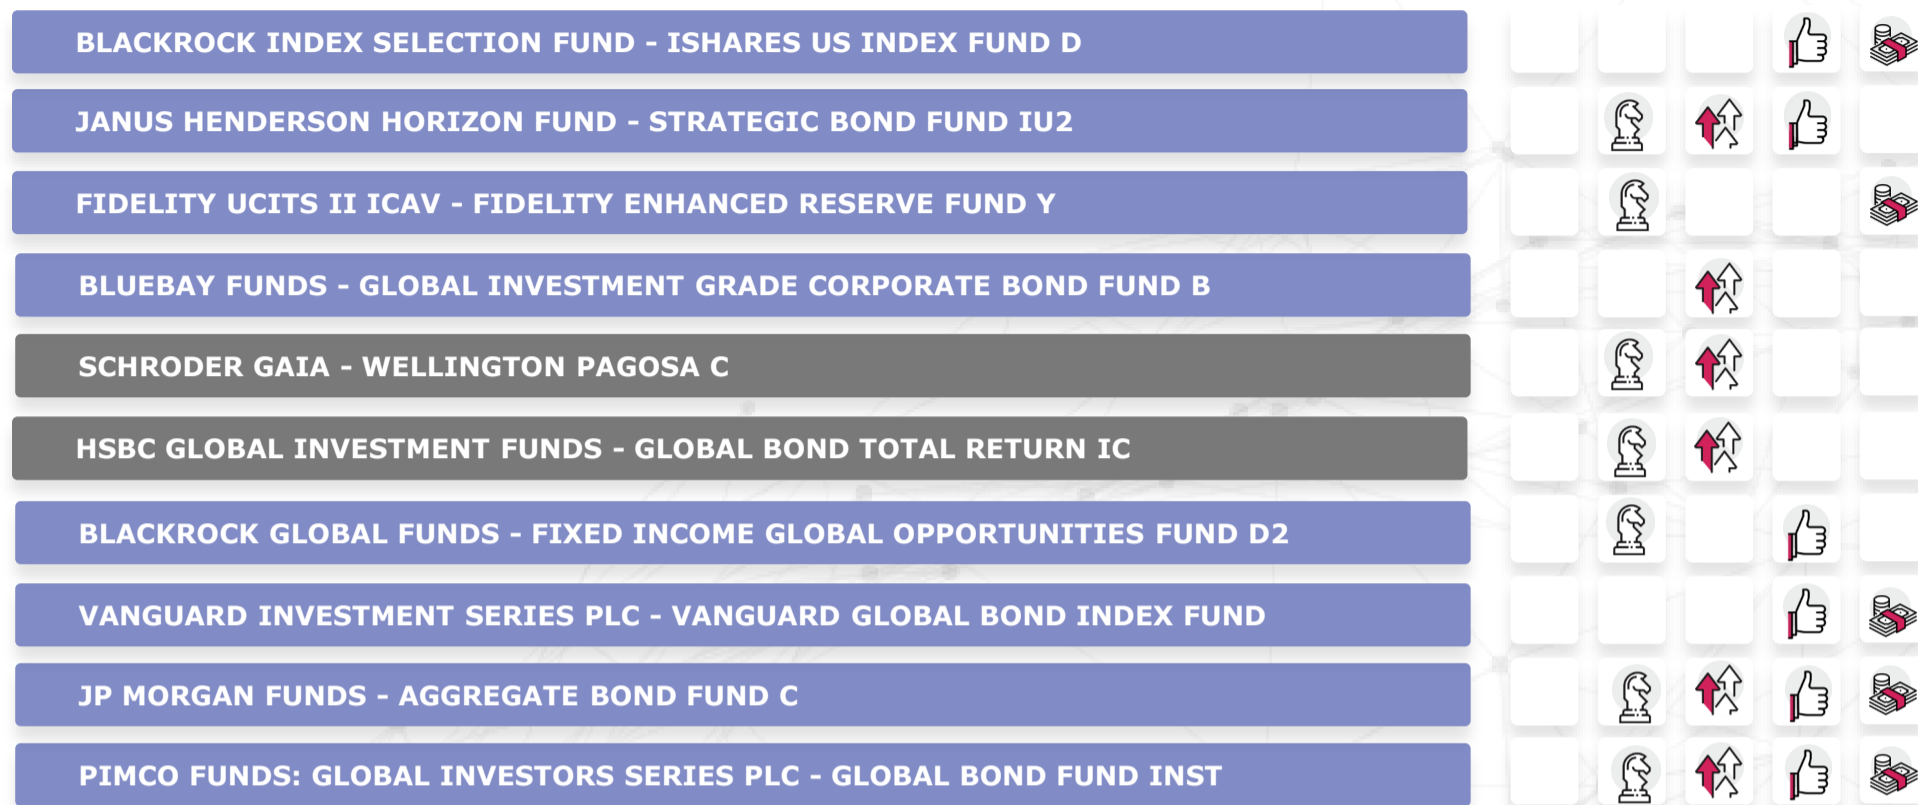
BLACKROCK INDEX SELECTION FUND - ISHARES US INDEX FUND D

JANUS HENDERSON HORIZON FUND - STRATEGIC BOND FUND IU2

FIDELITY UCITS II ICAV - FIDELITY ENHANCED RESERVE FUND Y

BLUEBAY FUNDS - GLOBAL INVESTMENT GRADE CORPORATE BOND FUND B

SCHRODER GAIA - WELLINGTON PAGOSA C

HSBC GLOBAL INVESTMENT FUNDS - GLOBAL BOND TOTAL RETURN IC

BLACKROCK GLOBAL FUNDS - FIXED INCOME GLOBAL OPPORTUNITIES FUND D2

VANGUARD INVESTMENT SERIES PLC - VANGUARD GLOBAL BOND INDEX FUND

JP MORGAN FUNDS - AGGREGATE BOND FUND C

PIMCO FUNDS: GLOBAL INVESTORS SERIES PLC - GLOBAL BOND FUND INST